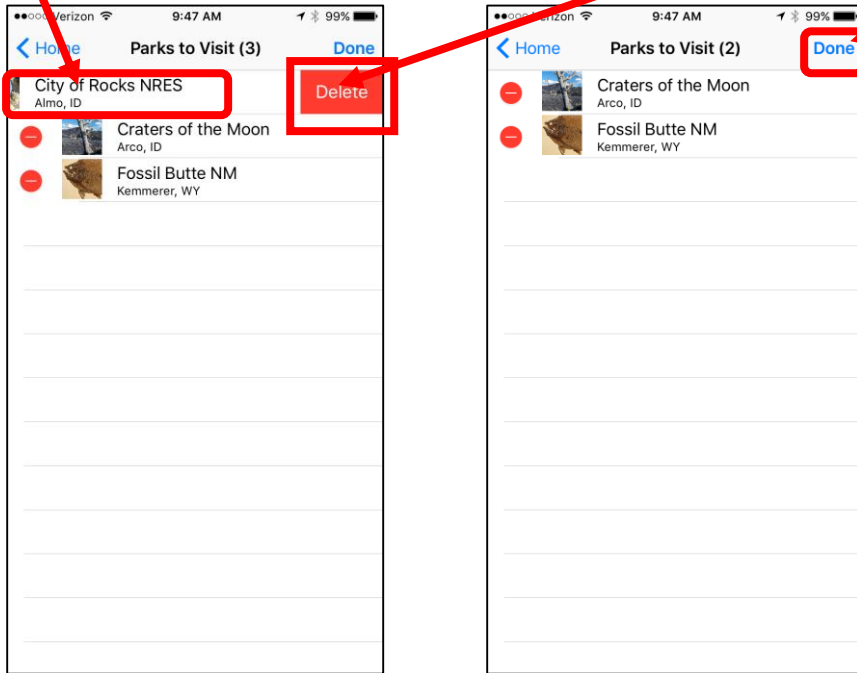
Verizon 9:47 AM 99%

Home Parks to Visit (3) Done

City of Rocks NRES
Almo, ID

Delete

Craters of the Moon
Arco, ID

Fossil Butte NM
Kemmerer, WY

Verizon 9:47 AM 99%

Home Parks to Visit (2) Done

Craters of the Moon
Arco, ID

Fossil Butte NM
Kemmerer, WY